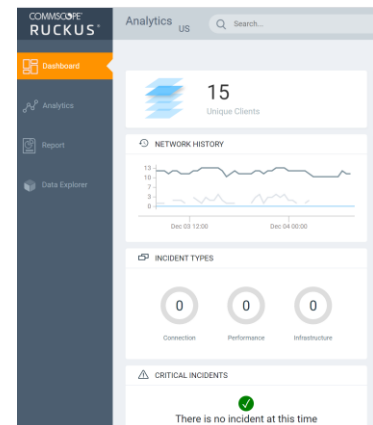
COMMSCOPE
RUCKUS

Dashboard
Analytics
Report
Data Explorer

Analytics US
Search...

15
Unique Clients

NETWORK HISTORY
13
10
7
3
0
Dec 03 12:00
Dec 04 00:00

INCIDENT TYPES
0
Connection
0
Performance
0
Infrastructure

CRITICAL INCIDENTS
There is no incident at this time